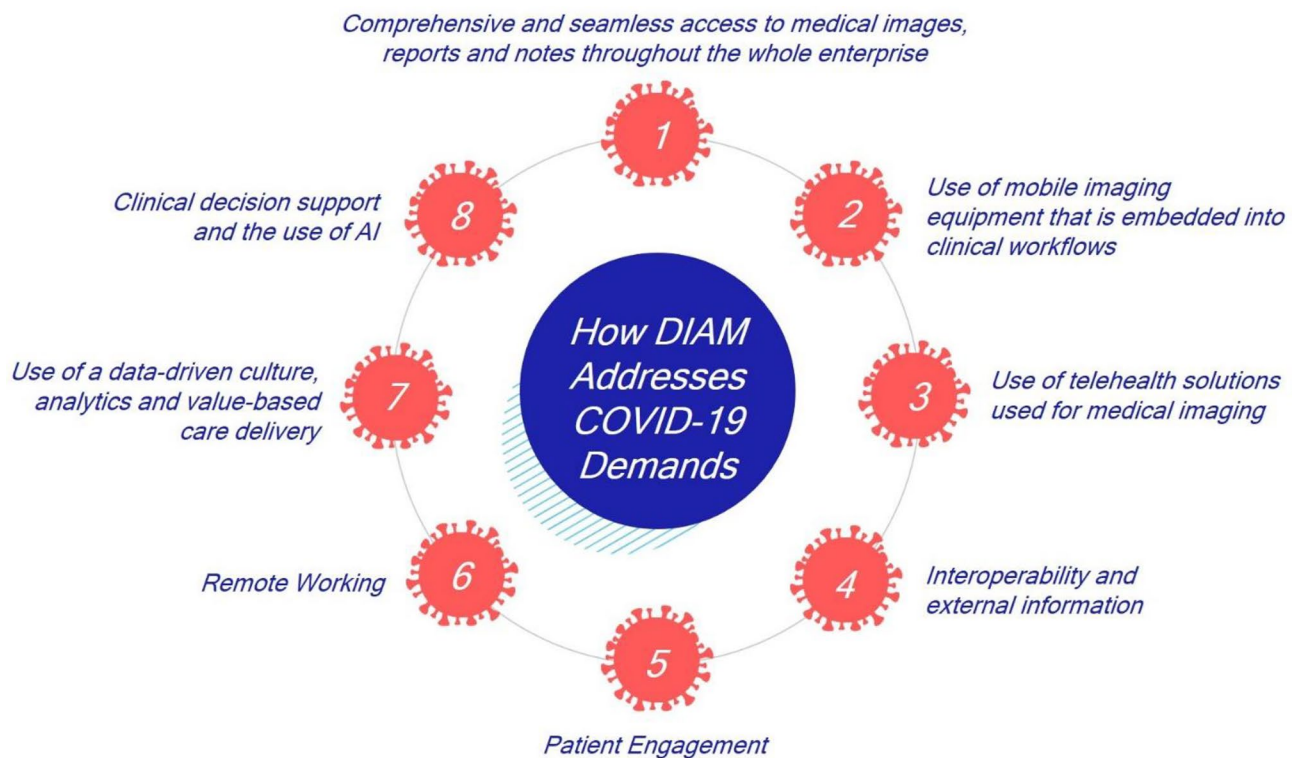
How DIAM Addresses COVID-19 Demands

1
Comprehensive and seamless access to medical images, reports and notes throughout the whole enterprise

2
Use of mobile imaging equipment that is embedded into clinical workflows

3
Use of telehealth solutions used for medical imaging

4
Interoperability and external information

5
Patient Engagement

6
Remote Working

7
Use of a data-driven culture, analytics and value-based care delivery

8
Clinical decision support and the use of AI